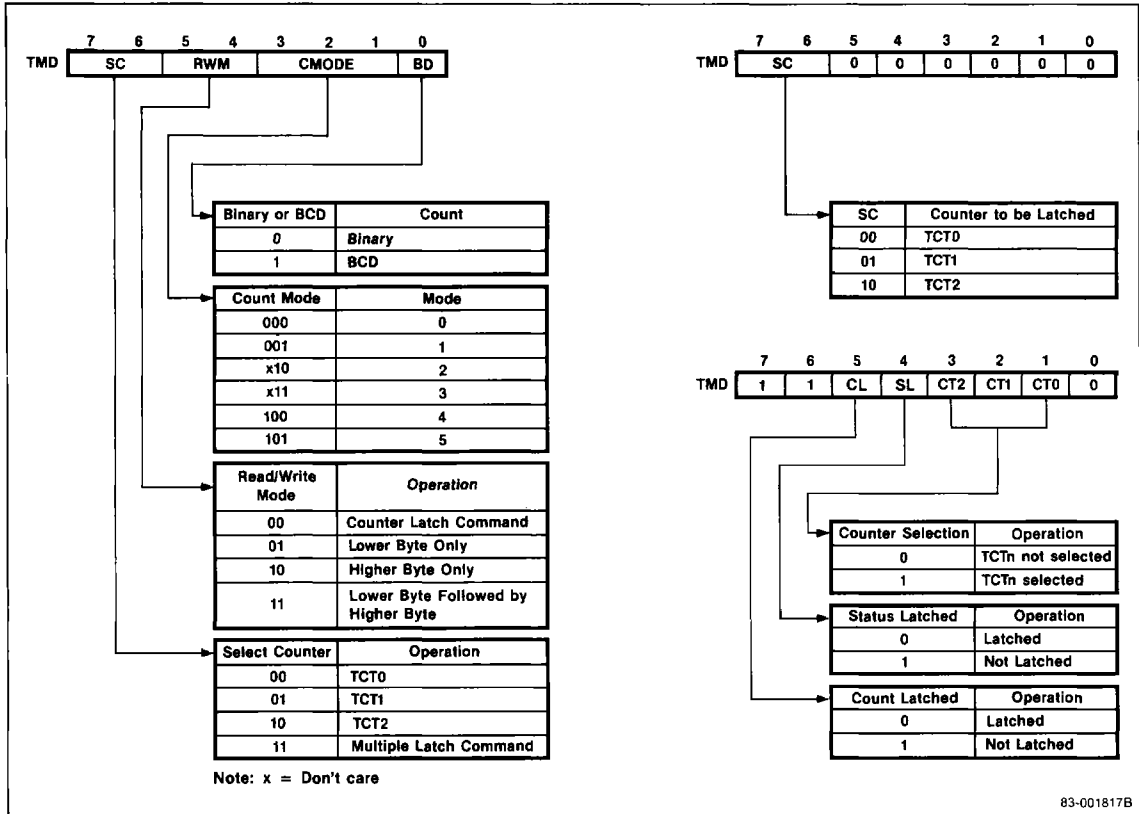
| | 7 | 6 | 5 | 4 | 3 | 2 | 1 | 0 |
|---|---|---|---|---|---|---|---|---|
| TMD | SC | | RWM | | CMODE | | | BD |

| Binary or BCD | Count |
|---|---|
| 0 | Binary |
| 1 | BCD |

| Count Mode | Mode |
|---|---|
| 000 | 0 |
| 001 | 1 |
| x10 | 2 |
| x11 | 3 |
| 100 | 4 |
| 101 | 5 |

| Read/Write Mode | Operation |
|---|---|
| 00 | Counter Latch Command |
| 01 | Lower Byte Only |
| 10 | Higher Byte Only |
| 11 | Lower Byte Followed by Higher Byte |

| Select Counter | Operation |
|---|---|
| 00 | TCT0 |
| 01 | TCT1 |
| 10 | TCT2 |
| 11 | Multiple Latch Command |

Note: x = Don't care

| | 7 | 6 | 5 | 4 | 3 | 2 | 1 | 0 |
|---|---|---|---|---|---|---|---|---|
| TMD | SC | | 0 | 0 | 0 | 0 | 0 | 0 |

| SC | Counter to be Latched |
|---|---|
| 00 | TCT0 |
| 01 | TCT1 |
| 10 | TCT2 |

| | 7 | 6 | 5 | 4 | 3 | 2 | 1 | 0 |
|---|---|---|---|---|---|---|---|---|
| TMD | 1 | 1 | CL | SL | CT2 | CT1 | CT0 | 0 |

| Counter Selection | Operation |
|---|---|
| 0 | TCTn not selected |
| 1 | TCTn selected |

| Status Latched | Operation |
|---|---|
| 0 | Latched |
| 1 | Not Latched |

| Count Latched | Operation |
|---|---|
| 0 | Latched |
| 1 | Not Latched |

83-001817B